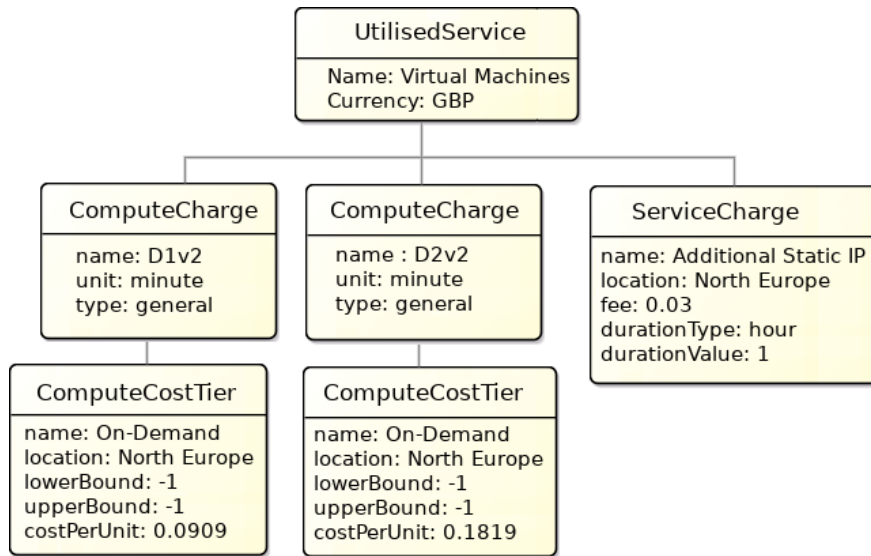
UtilisedService

Name: Virtual Machines
Currency: GBP

ComputeCharge

name: D1v2
unit: minute
type: general

ComputeCostTier

name: On-Demand
location: North Europe
lowerBound: -1
upperBound: -1
costPerUnit: 0.0909

ComputeCharge

name : D2v2
unit: minute
type: general

ComputeCostTier

name: On-Demand
location: North Europe
lowerBound: -1
upperBound: -1
costPerUnit: 0.1819

ServiceCharge

name: Additional Static IP
location: North Europe
fee: 0.03
durationType: hour
durationValue: 1